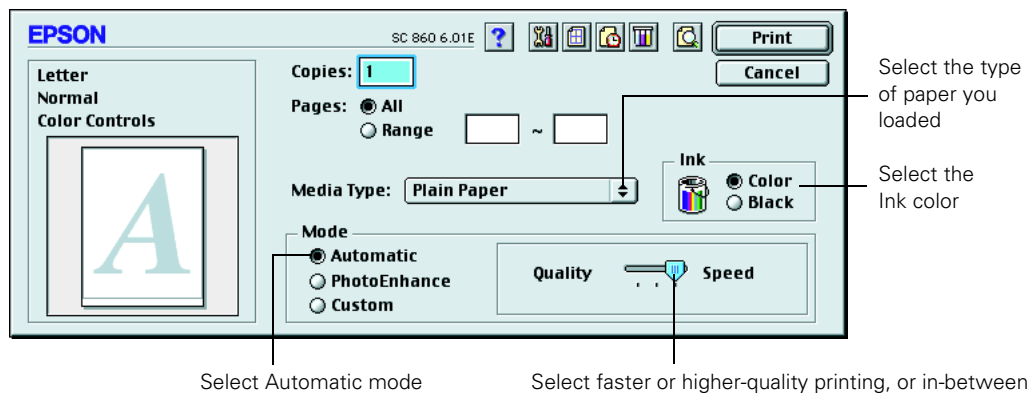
EPSON

SC 860 6.01E

?

Print

Cancel

Letter
Normal
Color Controls

A

Copies: 1

Pages: All
Range ~

Media Type: Plain Paper

Ink
Color
Black

Mode
Automatic
PhotoEnhance
Custom

Quality Speed

Select the type of paper you loaded

Select the Ink color

Select Automatic mode

Select faster or higher-quality printing, or in-between